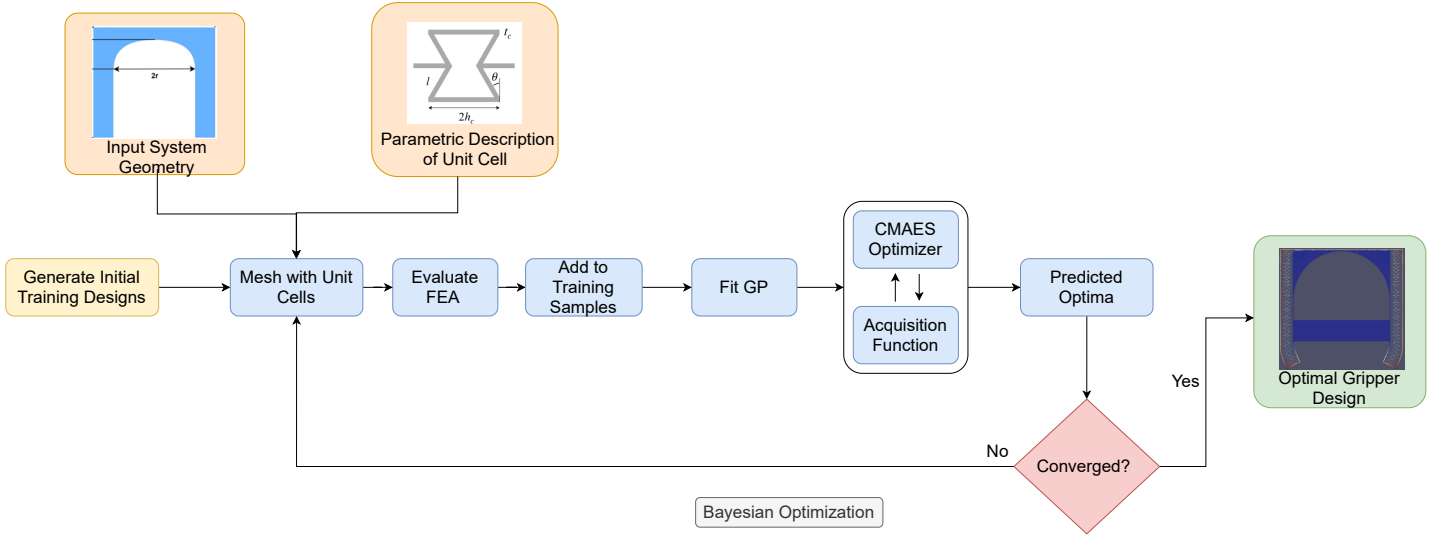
2r

Input System Geometry

$t_c$

$l$

$\theta$

$2h_c$

Parametric Description of Unit Cell

Generate Initial Training Designs

Mesh with Unit Cells

Evaluate FEA

Add to Training Samples

Fit GP

CMAES Optimizer

Acquisition Function

Predicted Optima

Yes

Optimal Gripper Design

No

Converged?

Bayesian Optimization